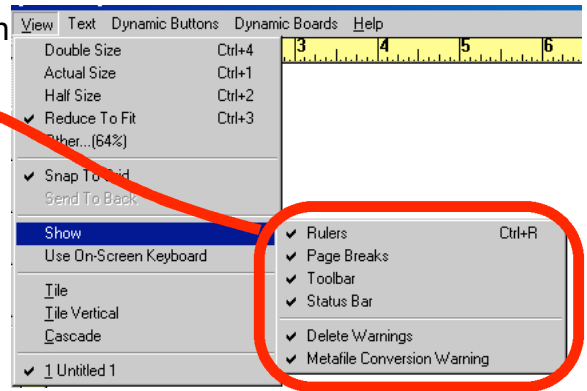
n View Text Dynamic Buttons Dynamic Boards Help

3 4 5 6

Double Size Ctrl+4
Actual Size Ctrl+1
Half Size Ctrl+2
Reduce To Fit Ctrl+3
Other...(64%)

Snap To Grid
Send To Back

Show
Use On-Screen Keyboard

Tile
Tile Vertical
Cascade

1 Untitled 1

Rulers Ctrl+R
Page Breaks
Toolbar
Status Bar

Delete Warnings
Metafile Conversion Warning